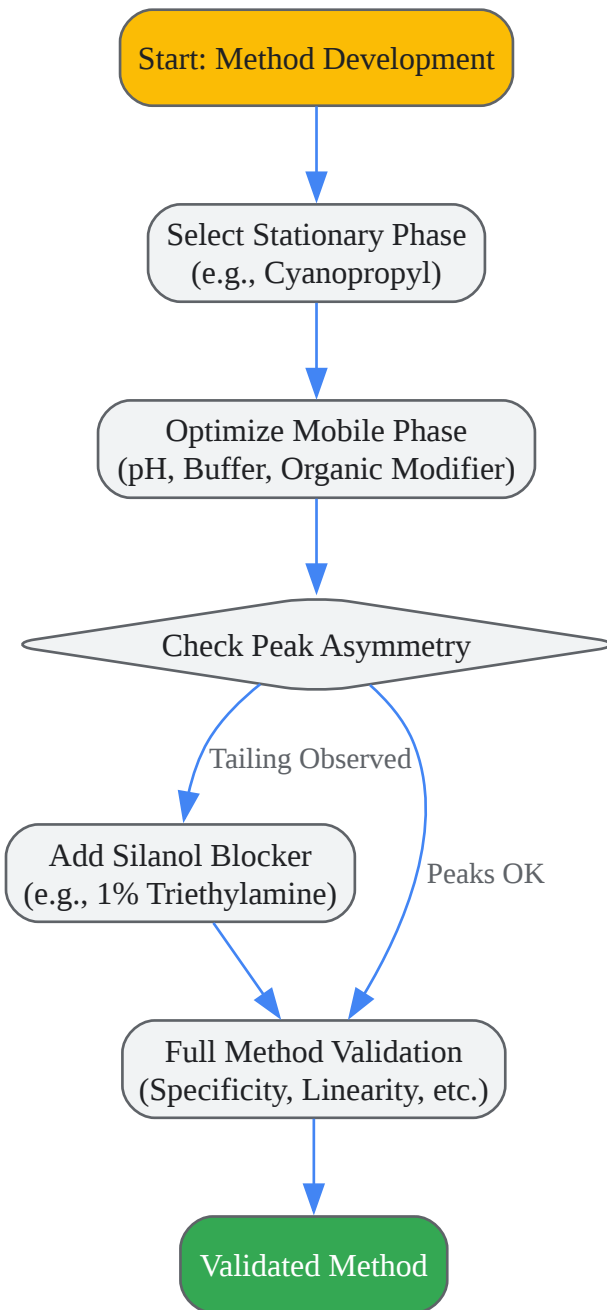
Start: Method Development

Select Stationary Phase
(e.g., Cyanopropyl)

Optimize Mobile Phase
(pH, Buffer, Organic Modifier)

Check Peak Asymmetry

Tailing Observed

Peaks OK

Add Silanol Blocker
(e.g., 1% Triethylamine)

Full Method Validation
(Specificity, Linearity, etc.)

Validated Method